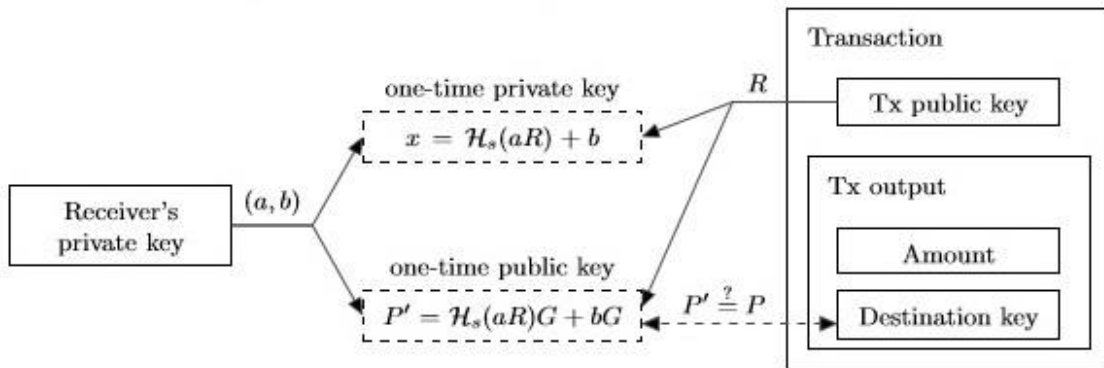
Transaction

one-time private key

$R$

Tx public key

$x = \mathcal{H}_s(aR) + b$

Tx output

Receiver's private key

$(a, b)$

Amount

one-time public key

$P' = \mathcal{H}_s(aR)G + bG$

$P' \stackrel{?}{=} P$

Destination key